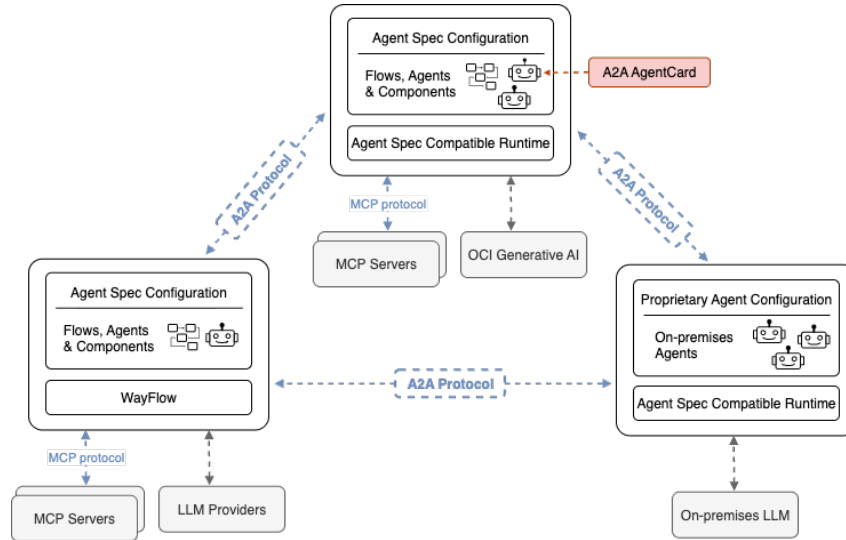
Agent Spec Configuration

Flows, Agents & Components

A2A AgentCard

Agent Spec Compatible Runtime

A2A Protocol

A2A Protocol

MCP protocol

MCP Servers

OCI Generative AI

Agent Spec Configuration

Flows, Agents & Components

WayFlow

A2A Protocol

Proprietary Agent Configuration

On-premises Agents

Agent Spec Compatible Runtime

MCP protocol

MCP Servers

LLM Providers

On-premises LLM